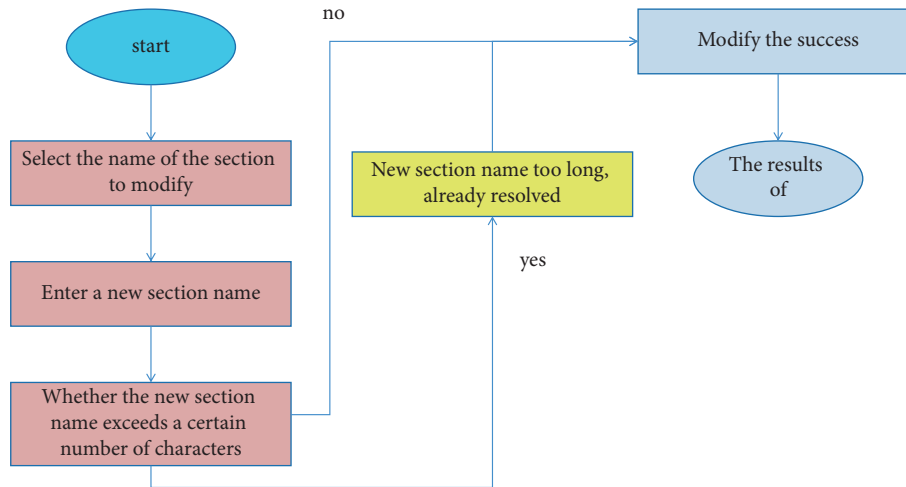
start

Select the name of the section to modify

Enter a new section name

Whether the new section name exceeds a certain number of characters

no

New section name too long, already resolved

yes

Modify the success

The results of